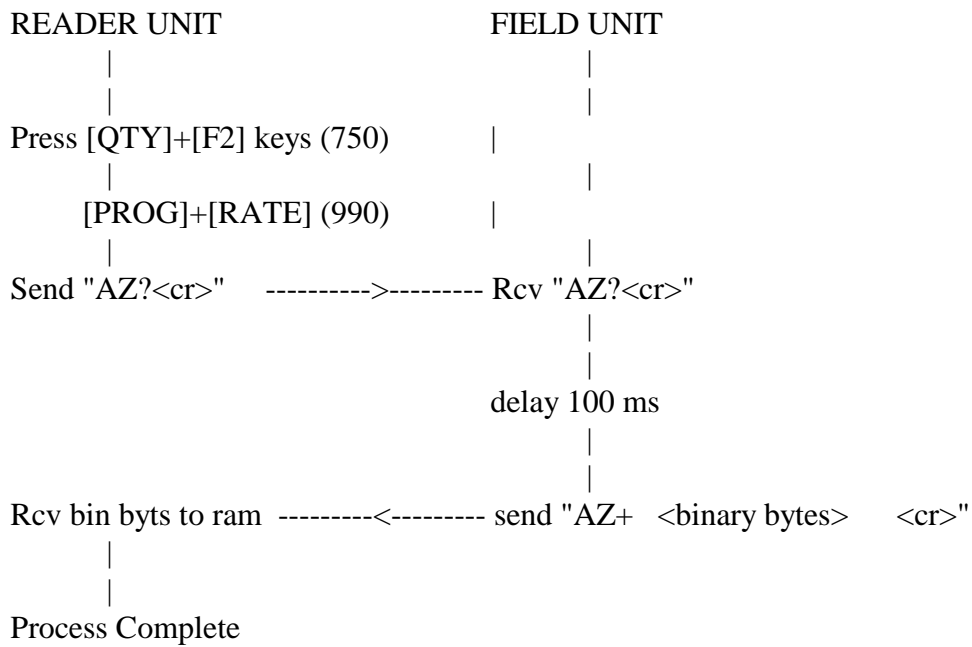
READER UNIT FIELD UNIT

Press [QTY]+[F2] keys (750)

[PROG]+[RATE] (990)

Send "AZ?<cr>" ---------->--------- Rcv "AZ?<cr>"

delay 100 ms

Rcv bin byts to ram ---------<--------- send "AZ+ <binary bytes> <cr>"

Process Complete